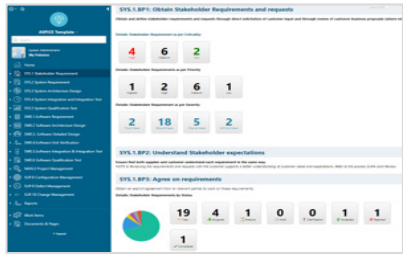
ASPICE Template

Home

SYS.1 Stakeholder Requirement

SYS.2 System Requirement

SYS.3 System Architecture Design

SYS.4 System Integration and Integration Test

SYS.5 System Qualification Test

SWE.1 Software Requirement

SWE.2 Software Architecture Design

SWE.3 Software Detailed Design

SWE.4 Software Unit Verification

SWE.5 Software Integration & Integration Test

SWE.6 Software Qualification Test

MAN.3 Project Management

SUP.8 Configuration Management

SUP.9 Problem Management

SUP.10 Change Management

Reports

Work Items

Documents & Pages

SYS.1.BP1: Obtain Stakeholder Requirements and requests

Obtain and define stakeholder requirements and requests through direct solicitation of customer input and through review of customer business proposals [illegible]

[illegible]

4 6 2

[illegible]

1 2 6 1

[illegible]

2 18 5 2

SYS.1.BP2: Understand Stakeholder expectations

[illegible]

SYS.1.BP3: Agree on requirements

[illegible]

19 4 1 0 0 1 1

1